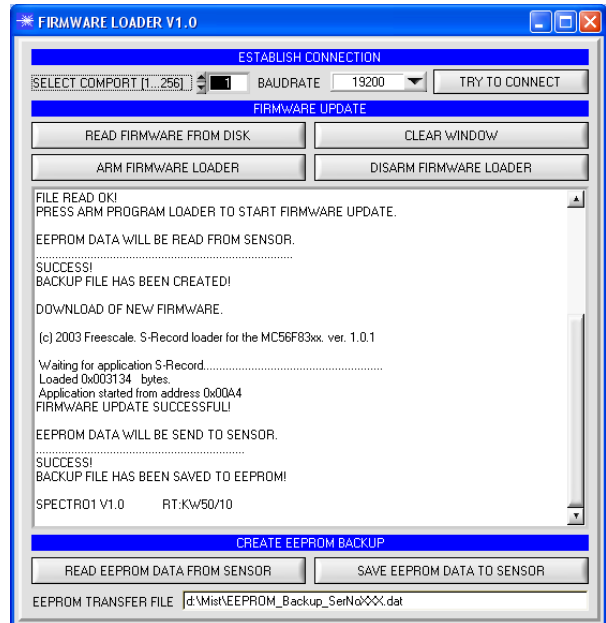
FIRMWARE LOADER V1.0

ESTABLISH CONNECTION

SELECT COMPORT [1...256] 1 BAUDRATE 19200 TRY TO CONNECT

FIRMWARE UPDATE

READ FIRMWARE FROM DISK CLEAR WINDOW

ARM FIRMWARE LOADER DISARM FIRMWARE LOADER

FILE READ OK!
PRESS ARM PROGRAM LOADER TO START FIRMWARE UPDATE.

EEPROM DATA WILL BE READ FROM SENSOR.
..............................................................
SUCCESS!
BACKUP FILE HAS BEEN CREATED!

DOWNLOAD OF NEW FIRMWARE.

(c) 2003 Freescale. S-Record loader for the MC56F83xx. ver. 1.0.1

Waiting for application S-Record.........................................................
Loaded 0x003134 bytes.
Application started from address 0x00A4
FIRMWARE UPDATE SUCCESSFUL!

EEPROM DATA WILL BE SEND TO SENSOR.
..............................................................
SUCCESS!
BACKUP FILE HAS BEEN SAVED TO EEPROM!

SPECTRO1 V1.0 RT:KW50/10

CREATE EEPROM BACKUP

READ EEPROM DATA FROM SENSOR SAVE EEPROM DATA TO SENSOR

EEPROM TRANSFER FILE d:\Mist\EEPROM_Backup_SerNoXXX.dat